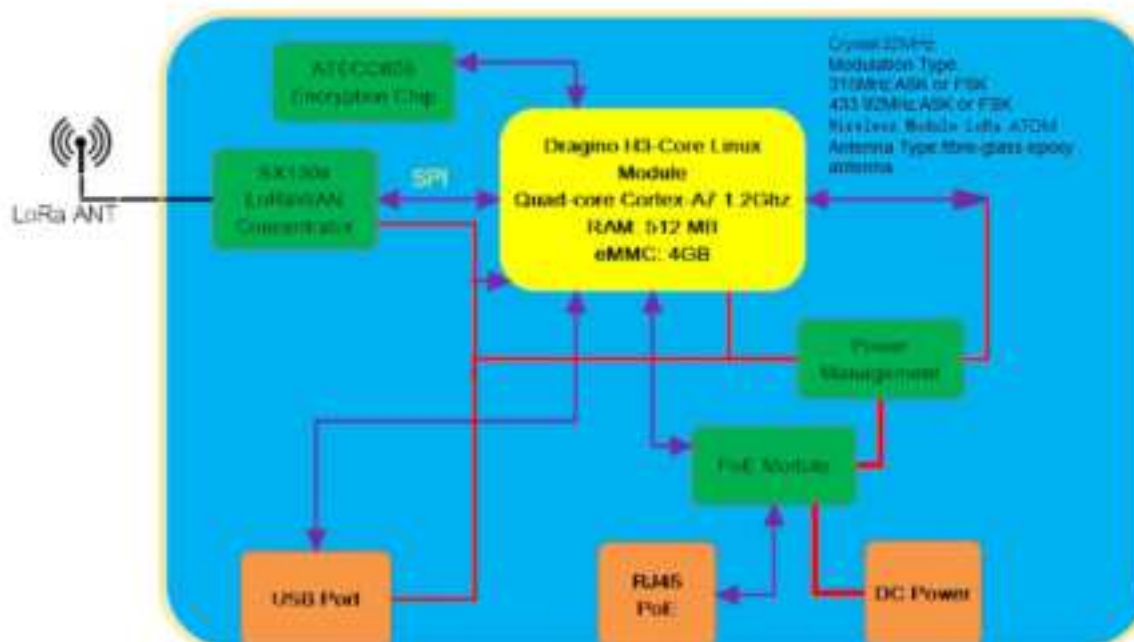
ATECC608 Encryption Chip

Crystal 32MHz
Modulation Type
315MHz ASK or FSK
433.92MHz ASK or FSK
Wireless Module LoRa ATOM
Antenna Type fibre-glass epoxy antenna

LoRa ANT

SX1308 LoRaWAN Concentrator

SPI

Dragino HE-Core Linux Module
Quad-core Cortex-A7 1.2Ghz
RAM: 512 MB
eMMC: 4GB

Power Management

PoE Module

USB Port

RJ45 PoE

DC Power